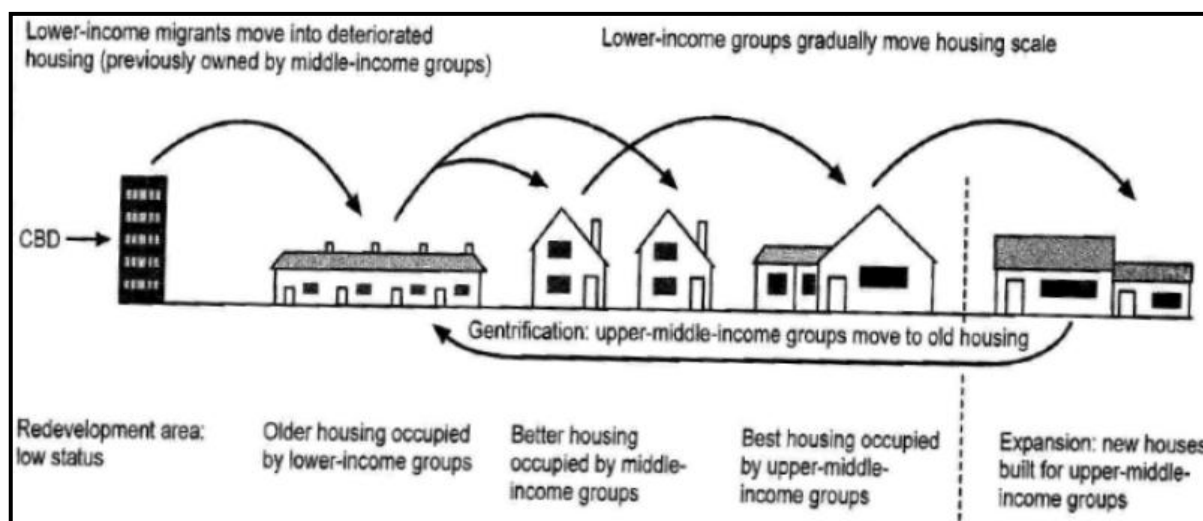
Lower-income migrants move into deteriorated housing (previously owned by middle-income groups)

Lower-income groups gradually move housing scale

CBD

Gentrification: upper-middle-income groups move to old housing

Redevelopment area: low status

Older housing occupied by lower-income groups

Better housing occupied by middle-income groups

Best housing occupied by upper-middle-income groups

Expansion: new houses built for upper-middle-income groups